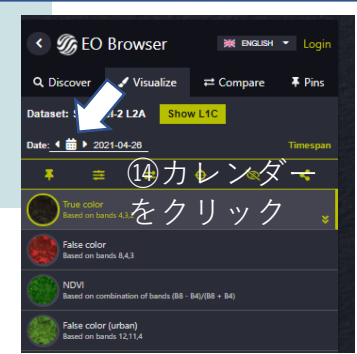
EO Browser
ENGLISH
Login
Discover
Visualize
Compare
Pins
Dataset: S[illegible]-2 L2A
Show L1C
Date: 2021-04-26
Timespan
⑭カレンダー
をクリック
True color
Based on bands 4,3,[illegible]
False color
Based on bands 8,4,3
NDVI
Based on combination of bands (B8 - B4)/(B8 + B4)
False color (urban)
Based on bands 12,11,4